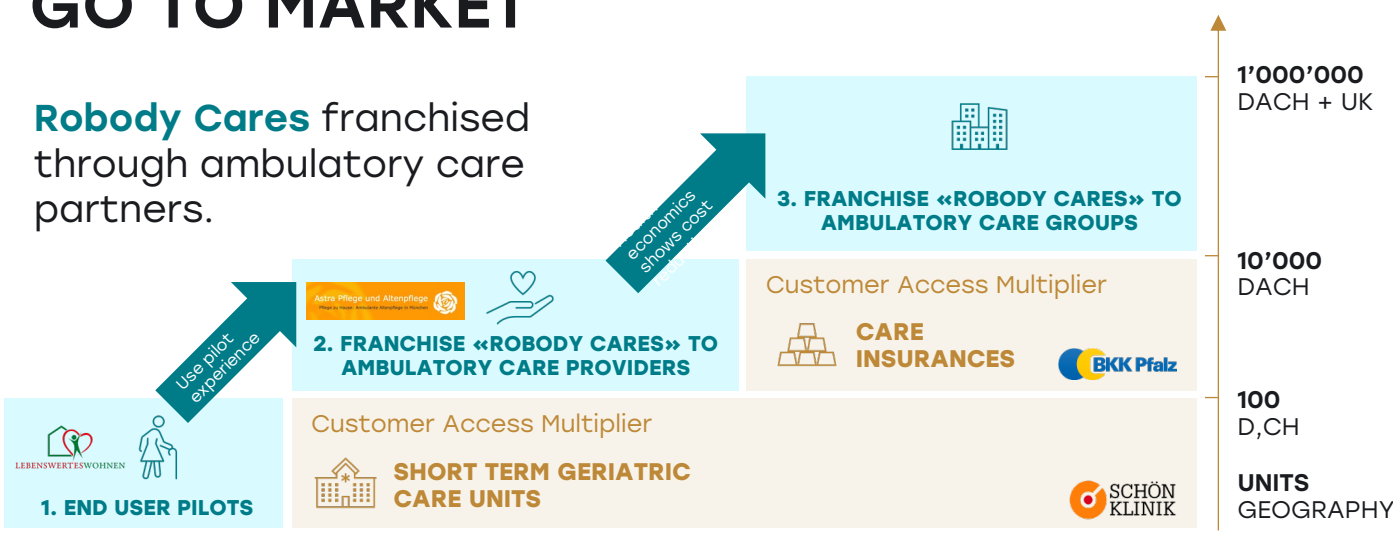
GO TO MARKET

**Robody Cares** franchised through ambulatory care partners.

1'000'000
DACH + UK

10'000
DACH

100
D,CH

UNITS
GEOGRAPHY

3. FRANCHISE «ROBODY CARES» TO AMBULATORY CARE GROUPS

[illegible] economics shows cost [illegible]

Astra Pflege und Altenpflege
Pflege zu Hause · Ambulante Altenpflege in München

2. FRANCHISE «ROBODY CARES» TO AMBULATORY CARE PROVIDERS

Use pilot experience

Customer Access Multiplier

CARE INSURANCES

BKK Pfalz

LEBENSWERTESWOHNEN

1. END USER PILOTS

Customer Access Multiplier

SHORT TERM GERIATRIC CARE UNITS

SCHÖN KLINIK